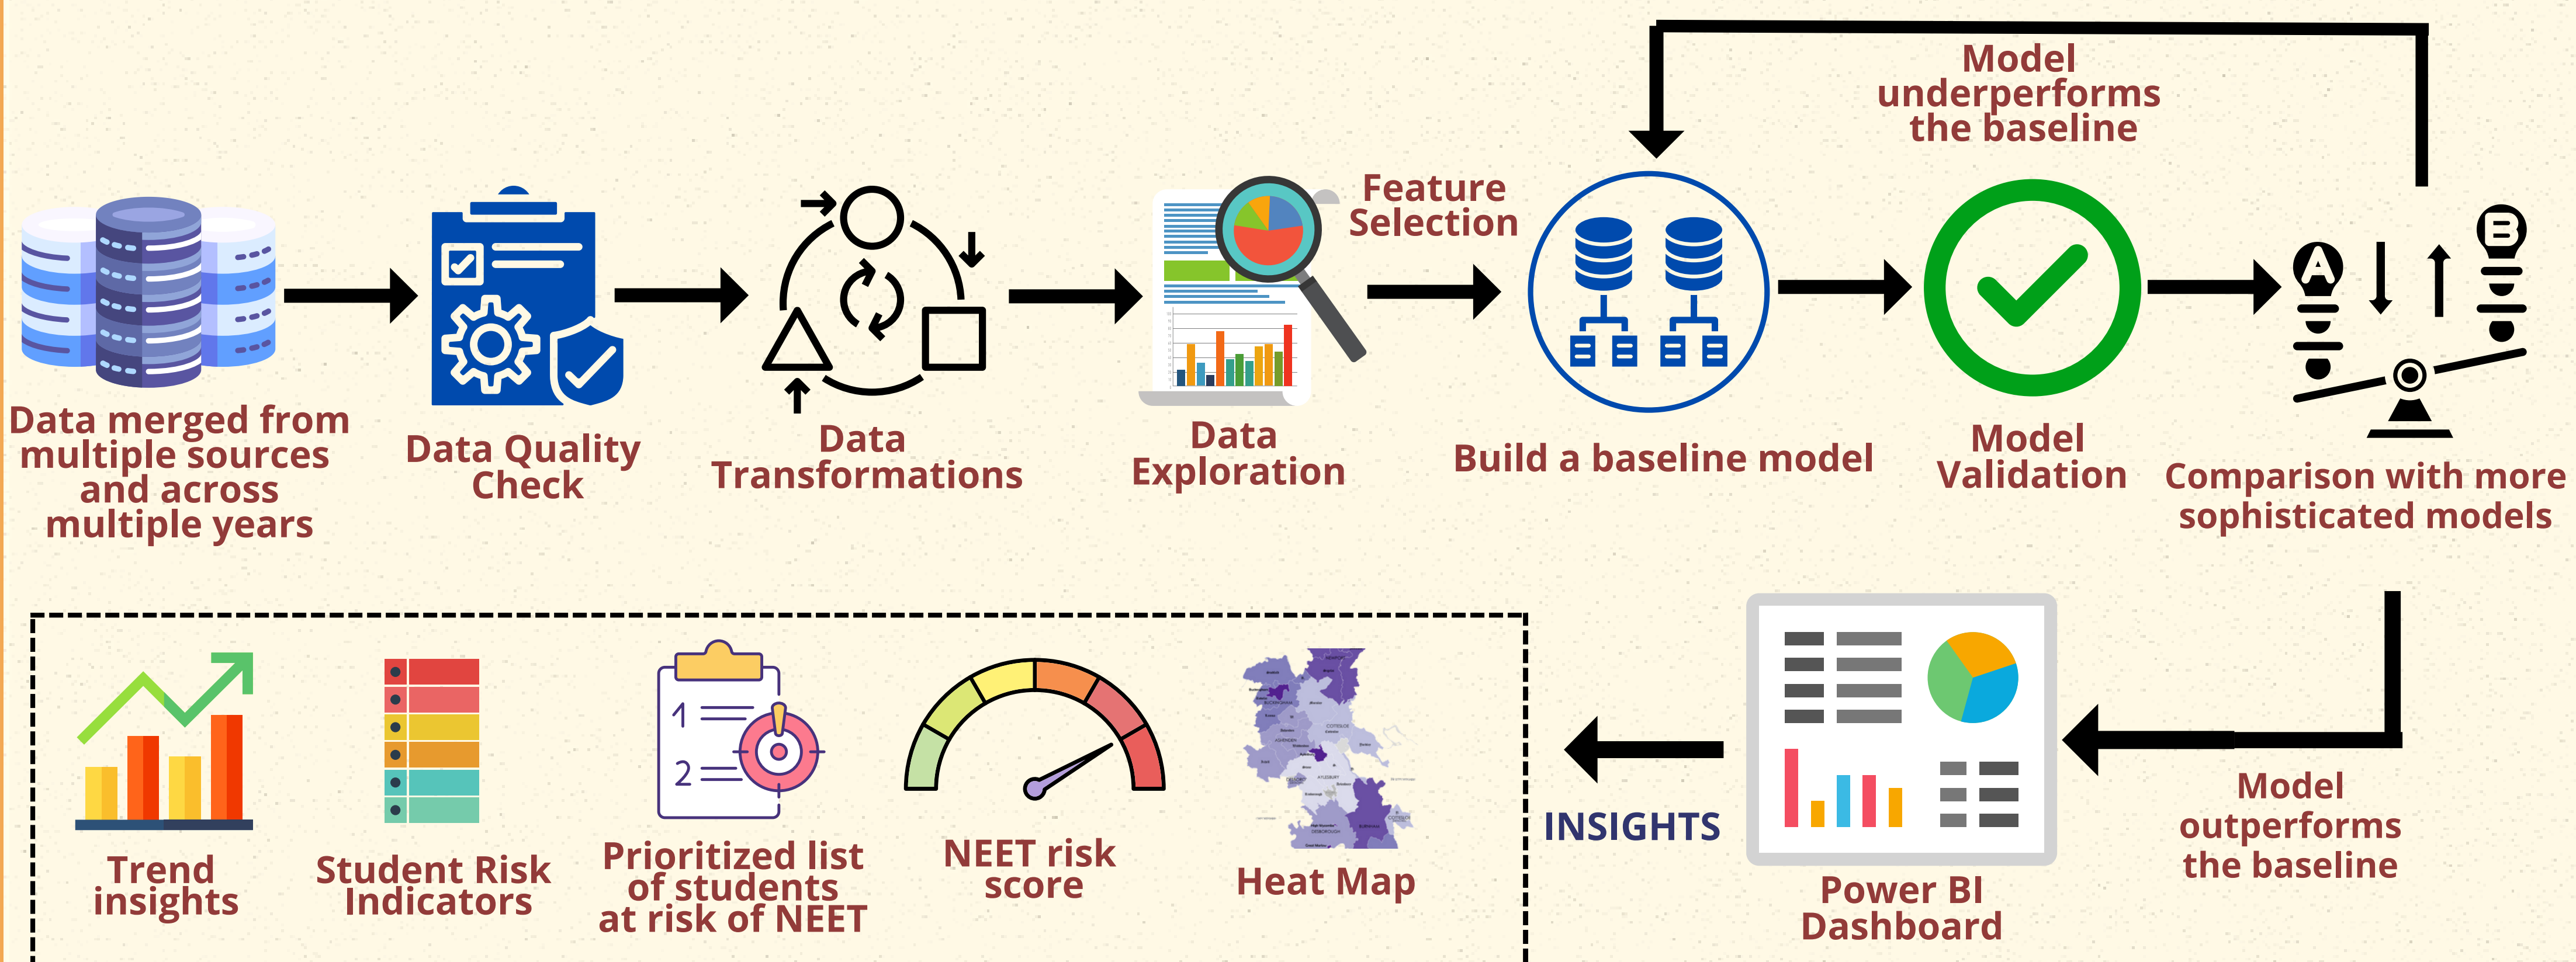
Model underperforms the baseline

Data merged from multiple sources and across multiple years

Data Quality Check

Data Transformations

Data Exploration

Feature Selection

Build a baseline model

Model Validation

A

B

Comparison with more sophisticated models

Trend insights

Student Risk Indicators

1

2

Prioritized list of students at risk of NEET

NEET risk score

Heat Map

INSIGHTS

Power BI Dashboard

Model outperforms the baseline